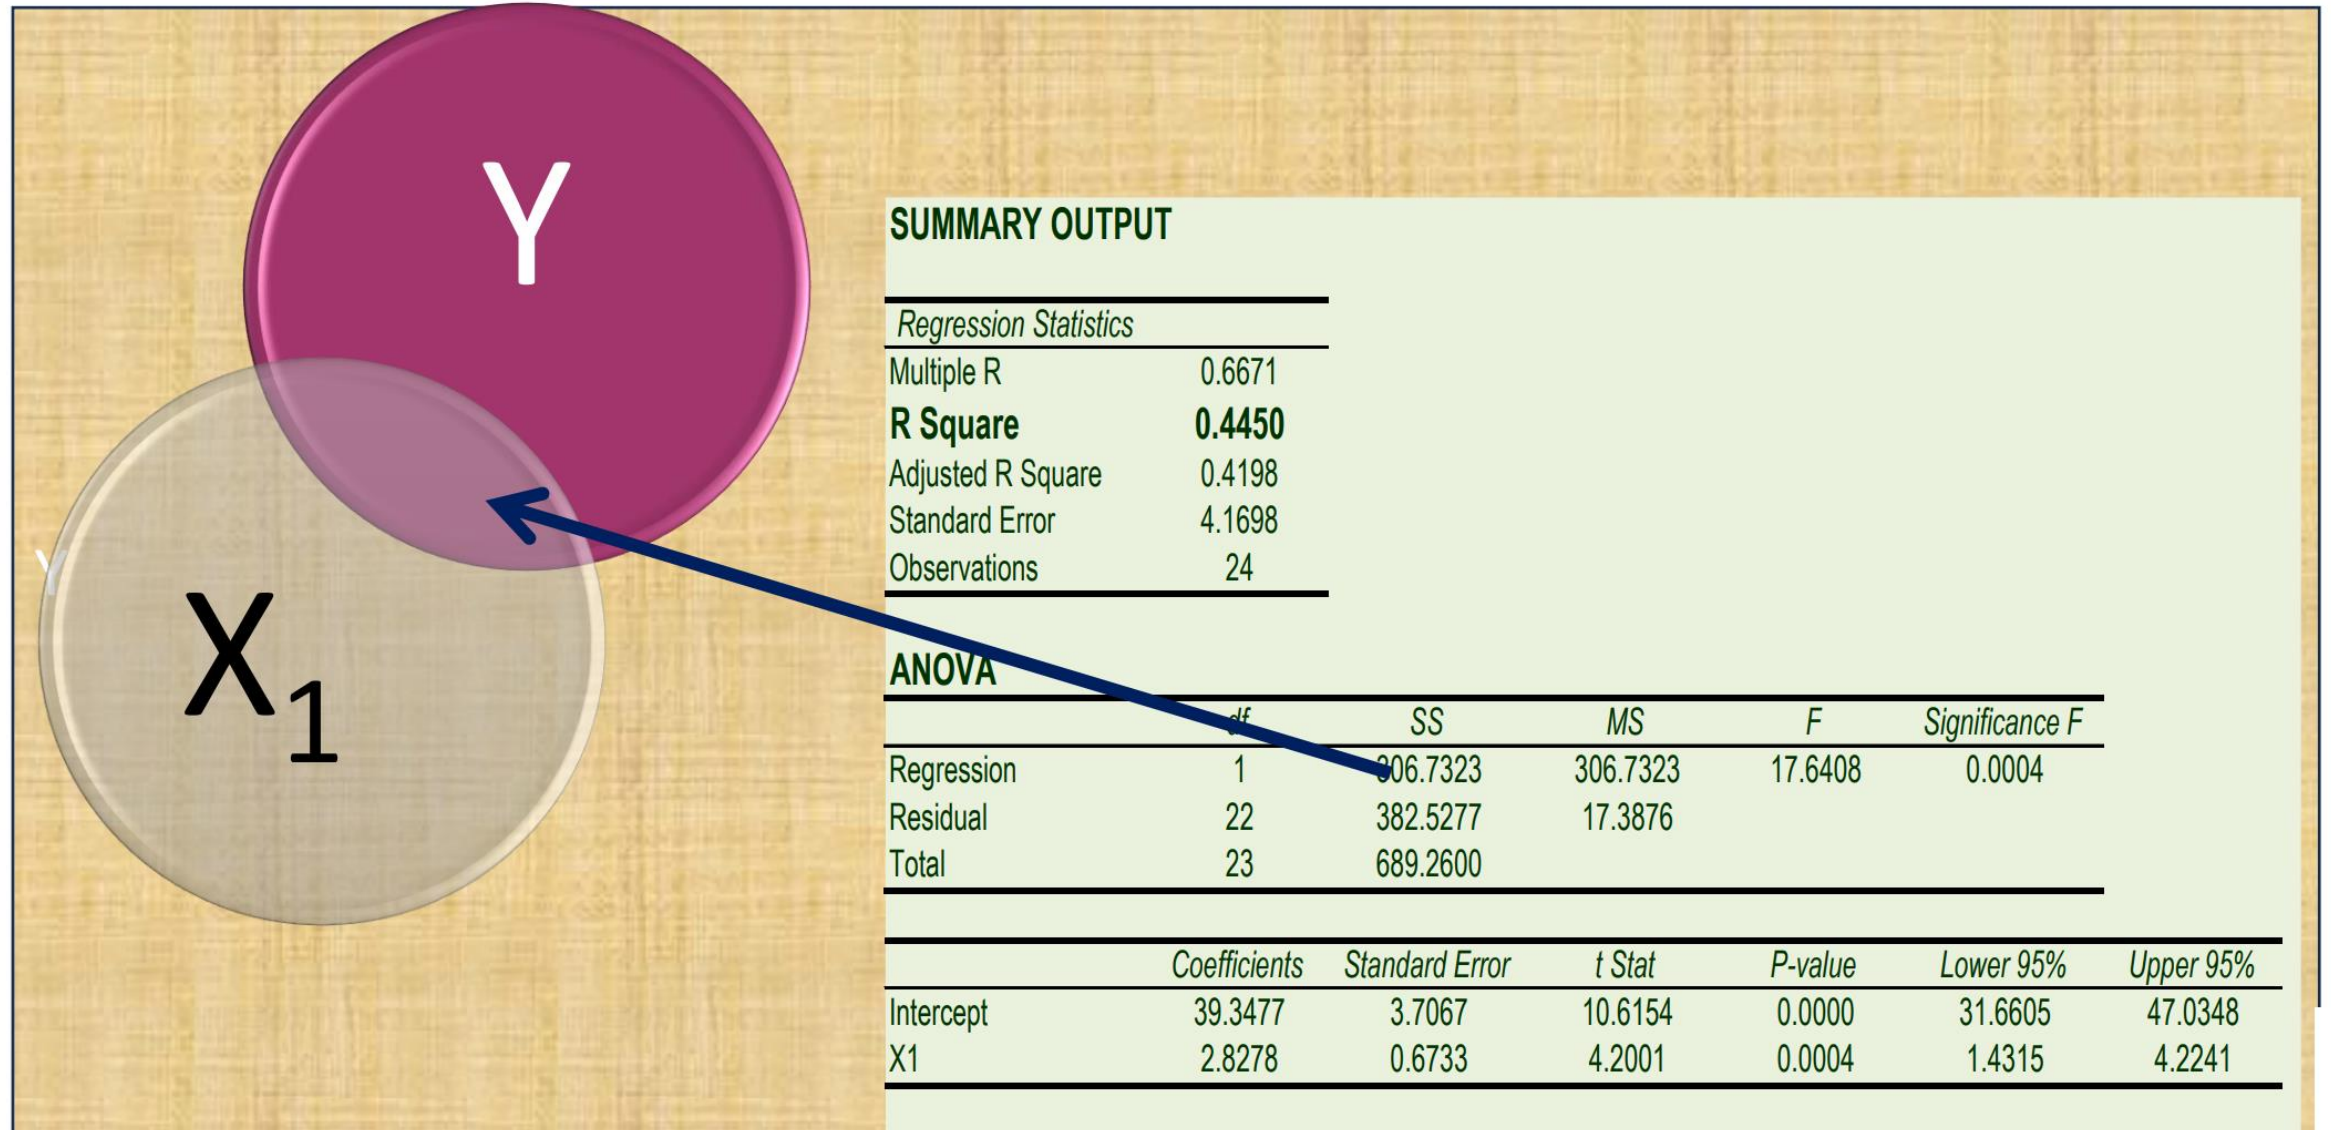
Y

$X_1$

SUMMARY OUTPUT

| Regression Statistics | |
|---|---|
| Multiple R | 0.6671 |
| **R Square** | **0.4450** |
| Adjusted R Square | 0.4198 |
| Standard Error | 4.1698 |
| Observations | 24 |

ANOVA

| | df | SS | MS | F | Significance F |
|---|---|---|---|---|---|
| Regression | 1 | 306.7323 | 306.7323 | 17.6408 | 0.0004 |
| Residual | 22 | 382.5277 | 17.3876 | | |
| Total | 23 | 689.2600 | | | |

| | Coefficients | Standard Error | t Stat | P-value | Lower 95% | Upper 95% |
|---|---|---|---|---|---|---|
| Intercept | 39.3477 | 3.7067 | 10.6154 | 0.0000 | 31.6605 | 47.0348 |
| X1 | 2.8278 | 0.6733 | 4.2001 | 0.0004 | 1.4315 | 4.2241 |